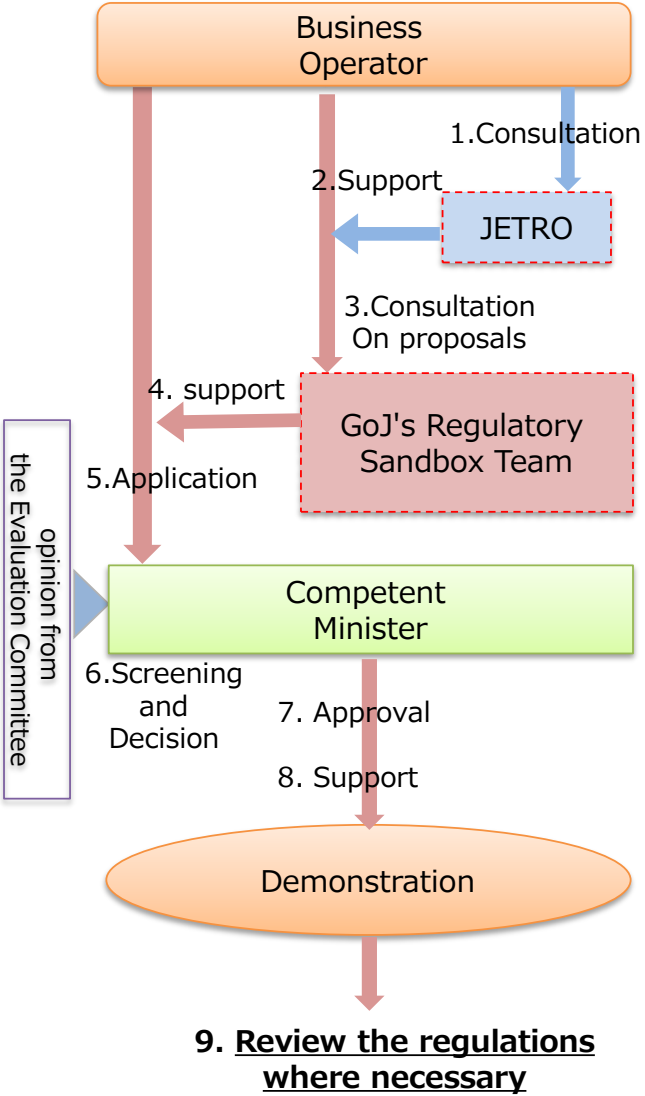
Business Operator

1.Consultation

2.Support

JETRO

3.Consultation On proposals

4. support

GoJ's Regulatory Sandbox Team

5.Application

opinion from the Evaluation Committee

Competent Minister

6.Screening and Decision

7. Approval

8. Support

Demonstration

9. Review the regulations where necessary